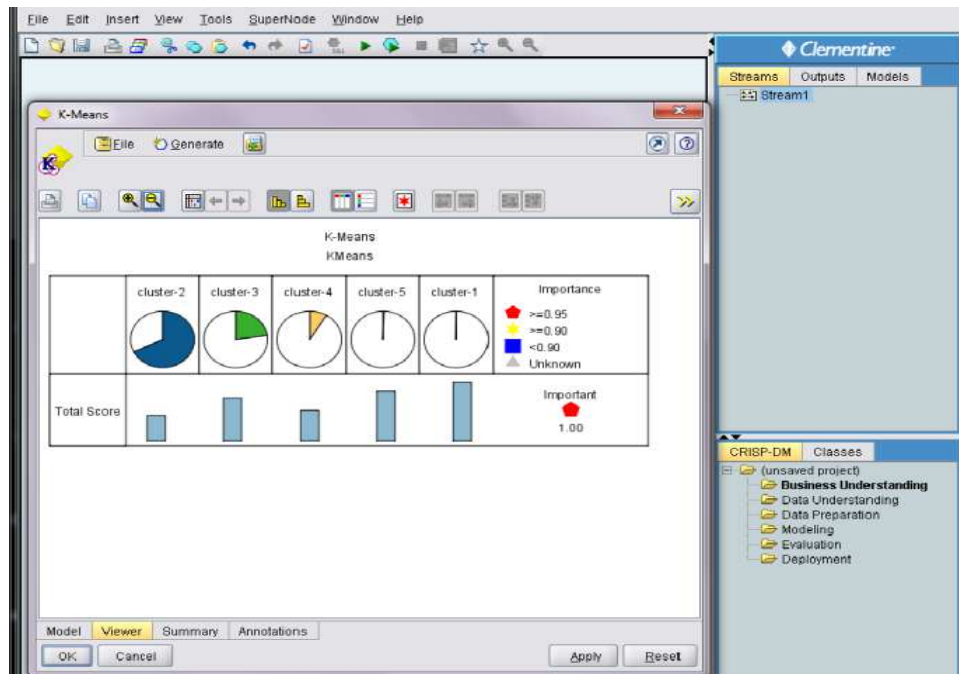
File Edit Insert View Tools SuperNode Window Help

Clementine

Streams Outputs Models

Stream1

K-Means

File Generate

K-Means
KMeans

| | cluster-2 | cluster-3 | cluster-4 | cluster-5 | cluster-1 | Importance >=0.95 >=0.90 <0.90 Unknown |
|---|---|---|---|---|---|---|
| Total Score | | | | | | Important 1.00 |

Model Viewer Summary Annotations

OK Cancel Apply Reset

CRISP-DM Classes

(unsaved project)
Business Understanding
Data Understanding
Data Preparation
Modeling
Evaluation
Deployment